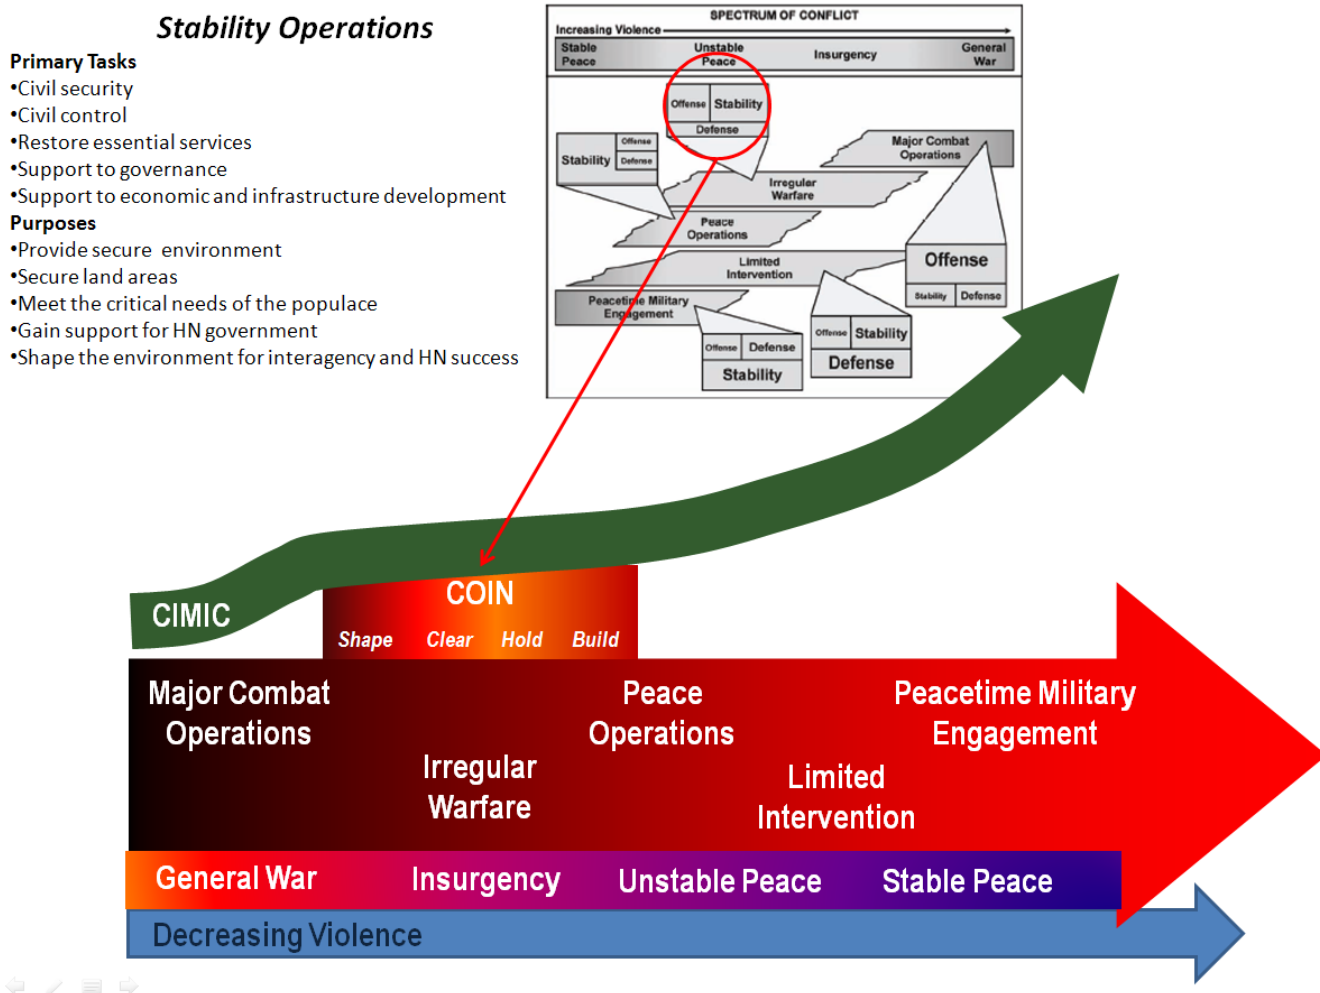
Stability Operations

Primary Tasks
•Civil security
•Civil control
•Restore essential services
•Support to governance
•Support to economic and infrastructure development
Purposes
•Provide secure environment
•Secure land areas
•Meet the critical needs of the populace
•Gain support for HN government
•Shape the environment for interagency and HN success

SPECTRUM OF CONFLICT
Increasing Violence
Stable Peace
Unstable Peace
Insurgency
General War

Offense Stability
Defense
Stability Offense Defense
Major Combat Operations
Irregular Warfare
Peace Operations
Limited Intervention
Offense
Stability Defense
Peacetime Military Engagement
Offense Defense
Stability
Offense Stability
Defense

CIMIC
COIN
Shape Clear Hold Build

Major Combat Operations
Irregular Warfare
Peace Operations
Limited Intervention
Peacetime Military Engagement

General War
Insurgency
Unstable Peace
Stable Peace

Decreasing Violence